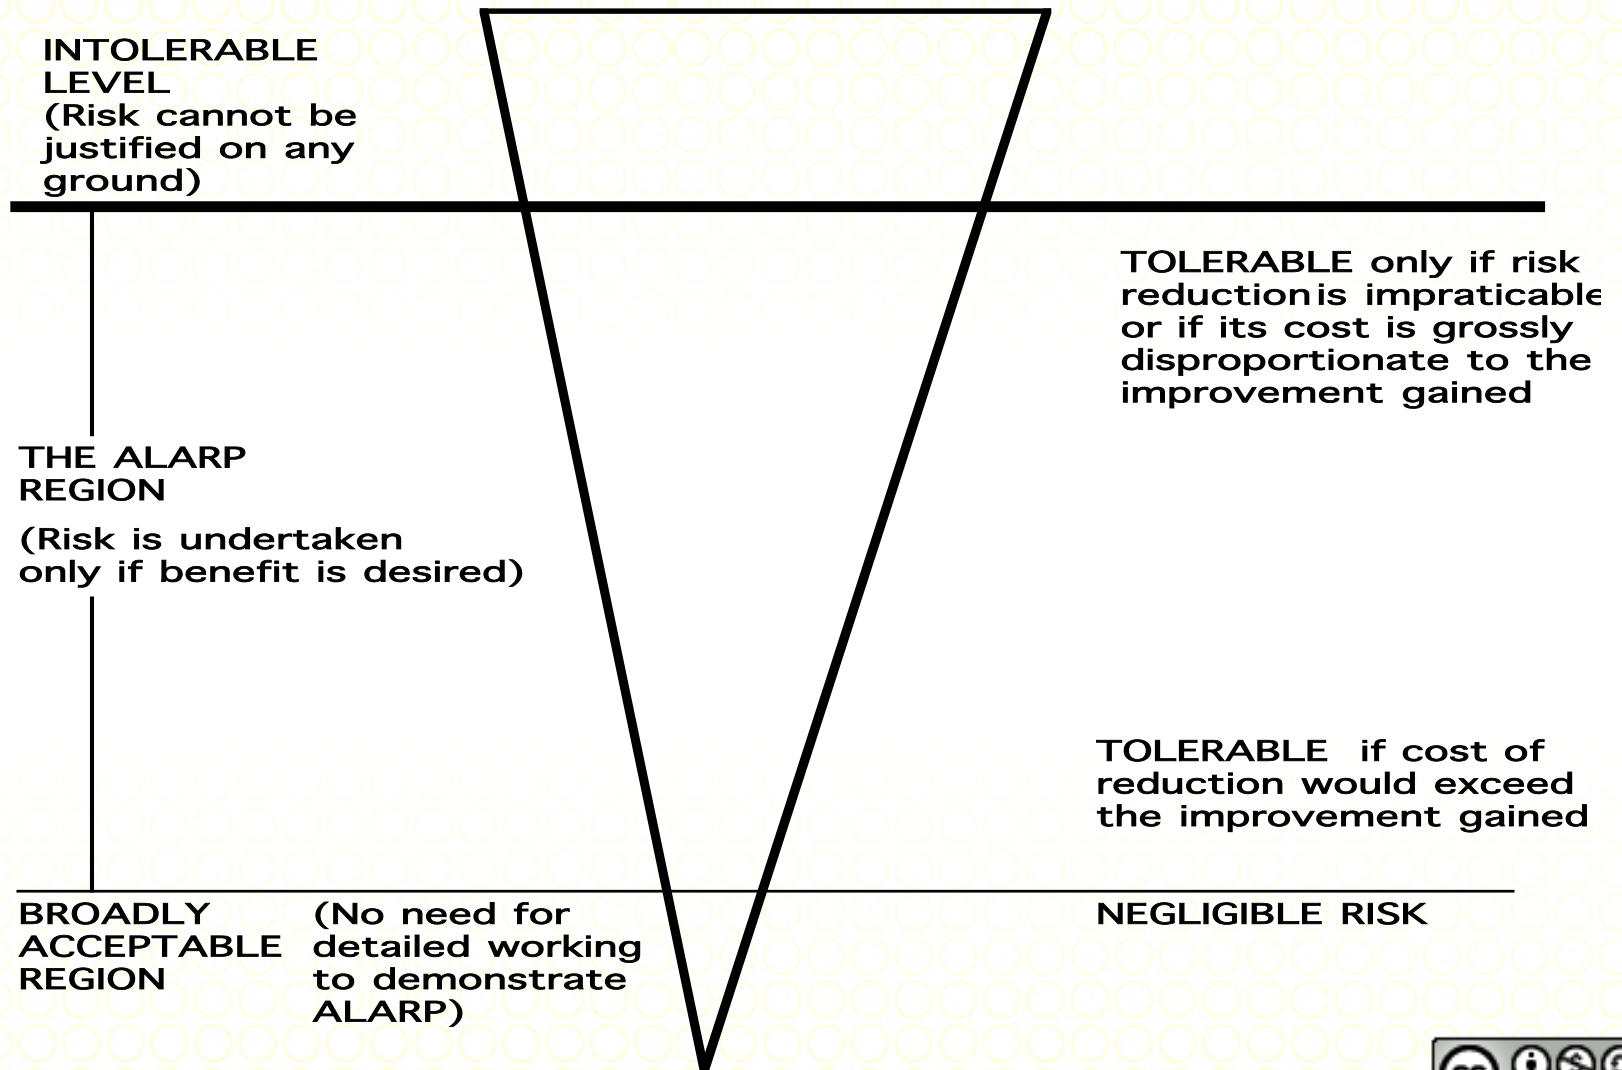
INTOLERABLE LEVEL (Risk cannot be justified on any ground)

TOLERABLE only if risk reductionis impraticable or if its cost is grossly disproportionate to the improvement gained

THE ALARP REGION

(Risk is undertaken only if benefit is desired)

TOLERABLE if cost of reduction would exceed the improvement gained

BROADLY ACCEPTABLE REGION

(No need for detailed working to demonstrate ALARP)

NEGLIGIBLE RISK